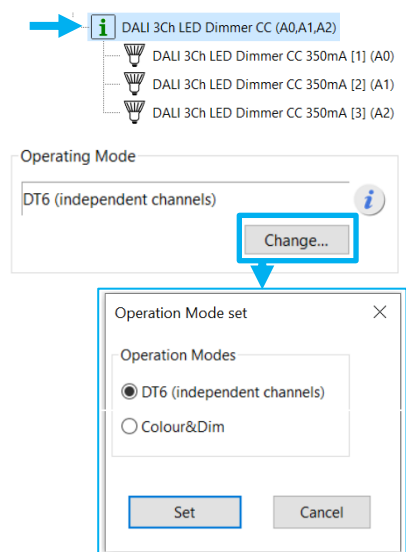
DALI 3Ch LED Dimmer CC (A0,A1,A2)
DALI 3Ch LED Dimmer CC 350mA [1] (A0)
DALI 3Ch LED Dimmer CC 350mA [2] (A1)
DALI 3Ch LED Dimmer CC 350mA [3] (A2)

Operating Mode
DT6 (independent channels)
Change...

Operation Mode set
Operation Modes
DT6 (independent channels)
Colour&Dim
Set
Cancel